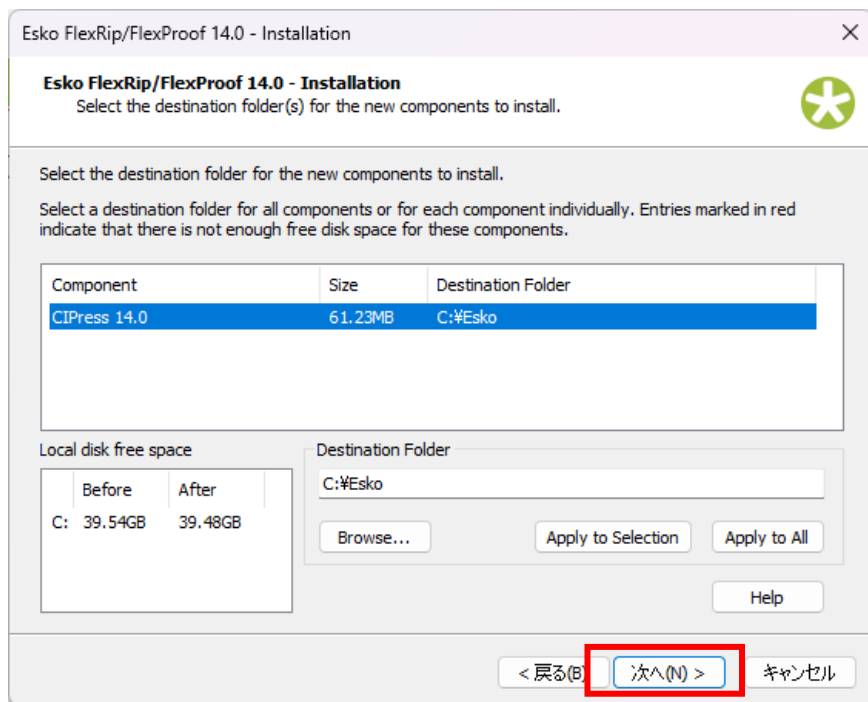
Esko FlexRip/FlexProof 14.0 - Installation

Esko FlexRip/FlexProof 14.0 - Installation
Select the destination folder(s) for the new components to install.

Select the destination folder for the new components to install.

Select a destination folder for all components or for each component individually. Entries marked in red indicate that there is not enough free disk space for these components.

| Component | Size | Destination Folder |
|---|---|---|
| CIPress 14.0 | 61.23MB | C:¥Esko |

Local disk free space

| | Before | After |
|---|---|---|
| C: | 39.54GB | 39.48GB |

Destination Folder

C:¥Esko

Browse...

Apply to Selection

Apply to All

Help

< 戻る(B)

次へ(N) >

キャンセル